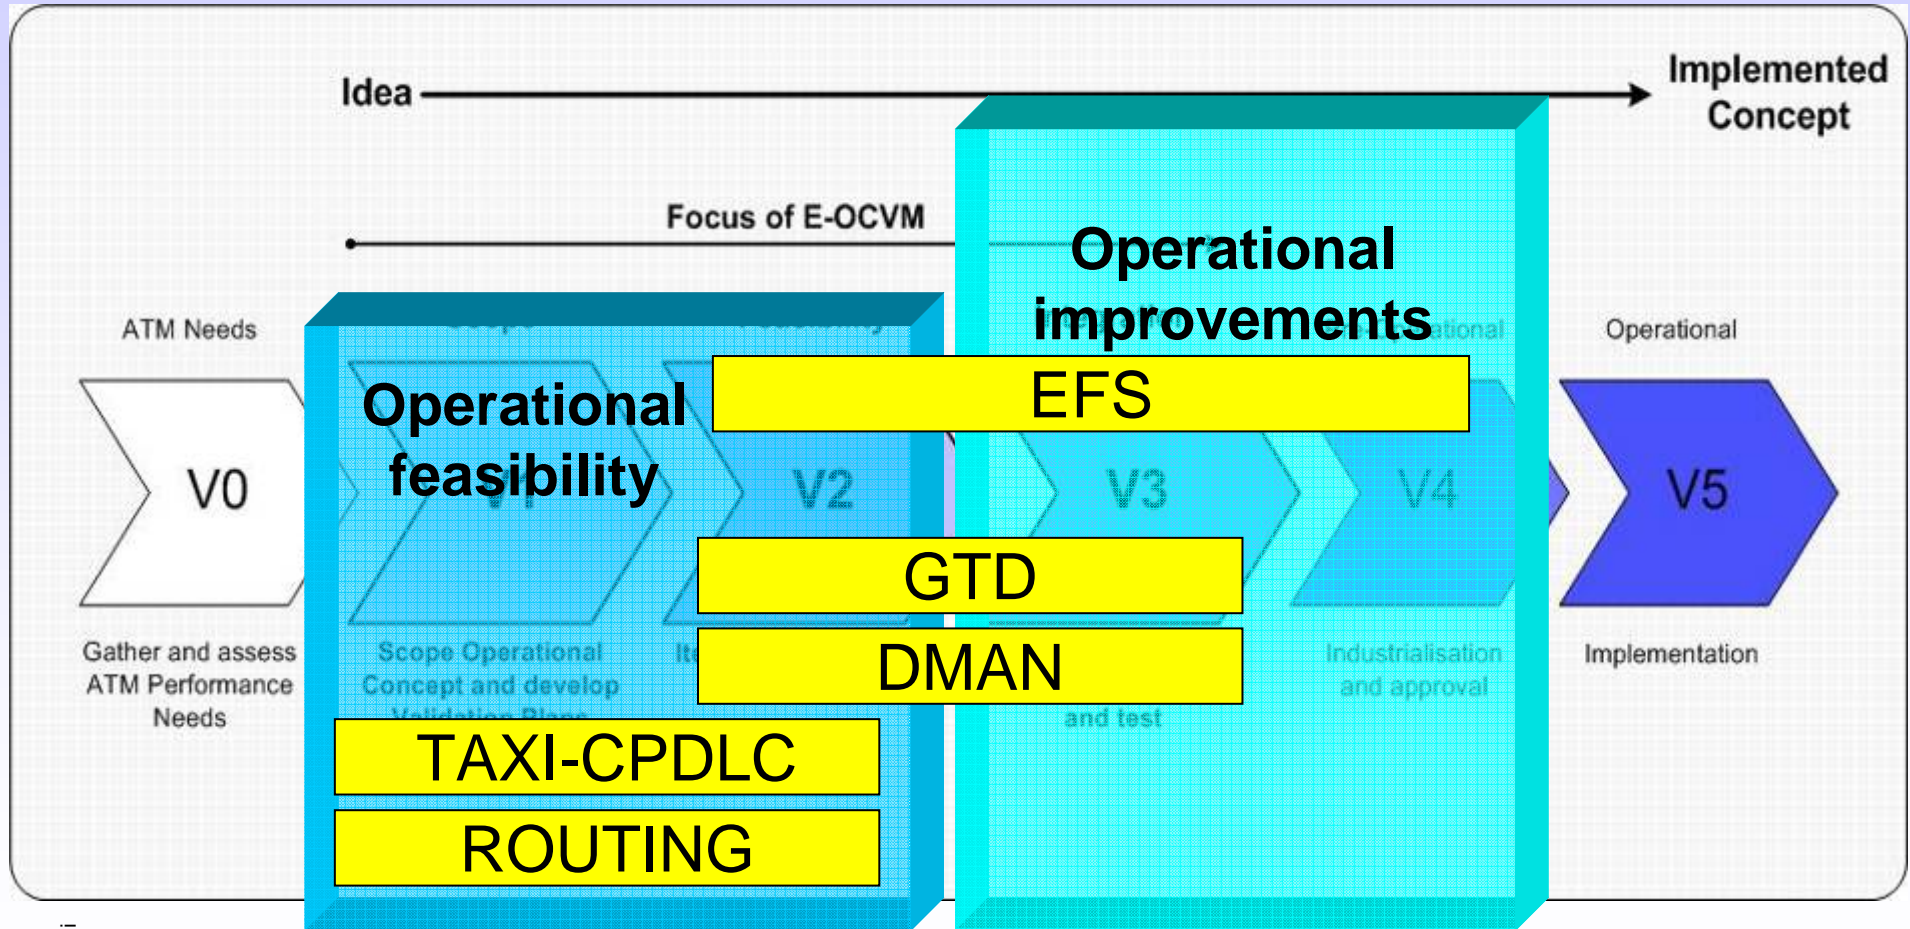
Idea

Implemented Concept

Focus of E-OCVM

ATM Needs

V0

Gather and assess ATM Performance Needs

Operational feasibility

V1

V2

Scope Operational Concept and develop Validation Plans

Operational improvements

EFS

V3

V4

GTD

DMAN

and test

Industrialisation and approval

Operational

V5

Implementation

TAXI-CPDLC

ROUTING